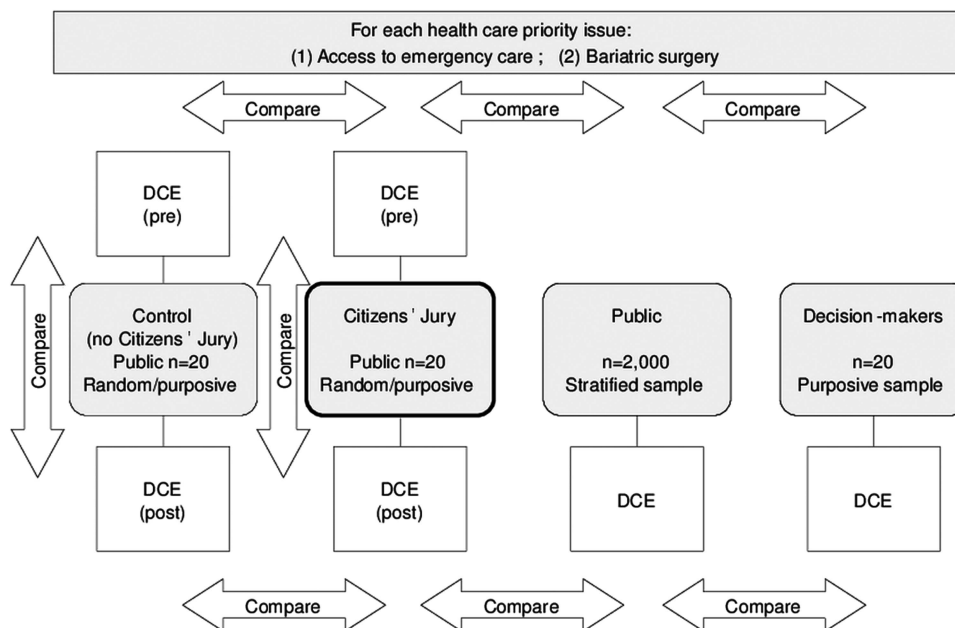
For each health care priority issue:
(1) Access to emergency care ; (2) Bariatric surgery

Compare

Compare

Compare

DCE
(pre)

DCE
(pre)

Compare

Control
(no Citizens ' Jury)
Public n=20
Random/purposive

Compare

Citizens ' Jury
Public n=20
Random/purposive

Public
n=2,000
Stratified sample

Decision -makers
n=20
Purposive sample

DCE
(post)

DCE
(post)

DCE

DCE

Compare

Compare

Compare